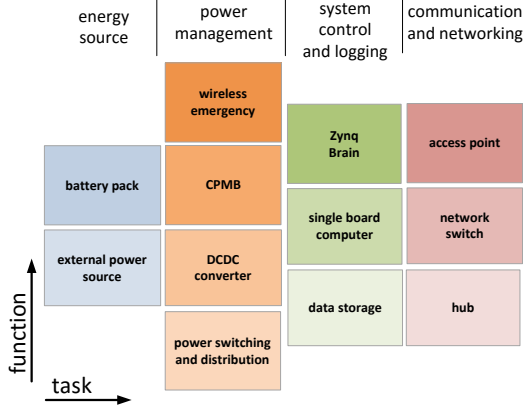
energy source

power management

system control and logging

communication and networking

wireless emergency

Zynq Brain

access point

battery pack

CPMB

single board computer

network switch

external power source

DCDC converter

data storage

hub

power switching and distribution

function

task